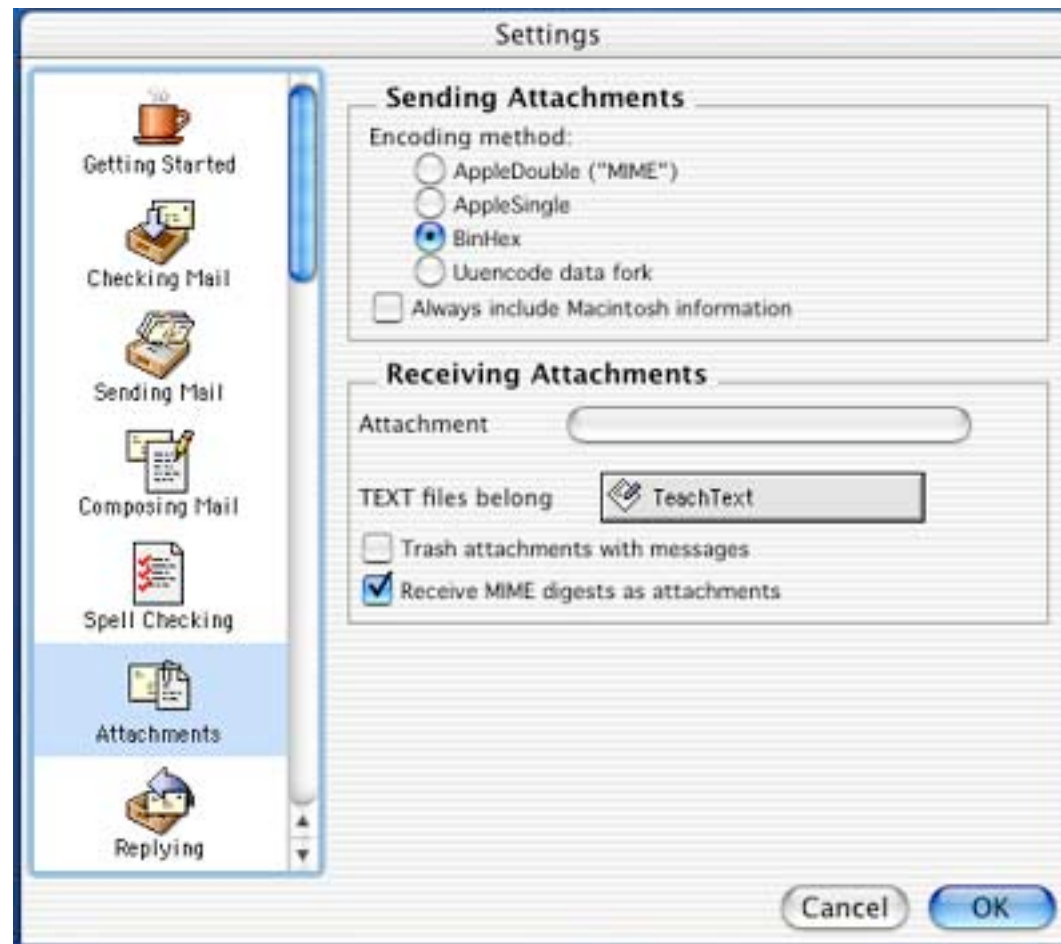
Settings

Getting Started
Checking Mail
Sending Mail
Composing Mail
Spell Checking
Attachments
Replying

Sending Attachments
Encoding method:
AppleDouble ("MIME")
AppleSingle
BinHex
Uuencode data fork
Always include Macintosh information

Receiving Attachments
Attachment
TEXT files belong
TeachText
Trash attachments with messages
Receive MIME digests as attachments

Cancel
OK